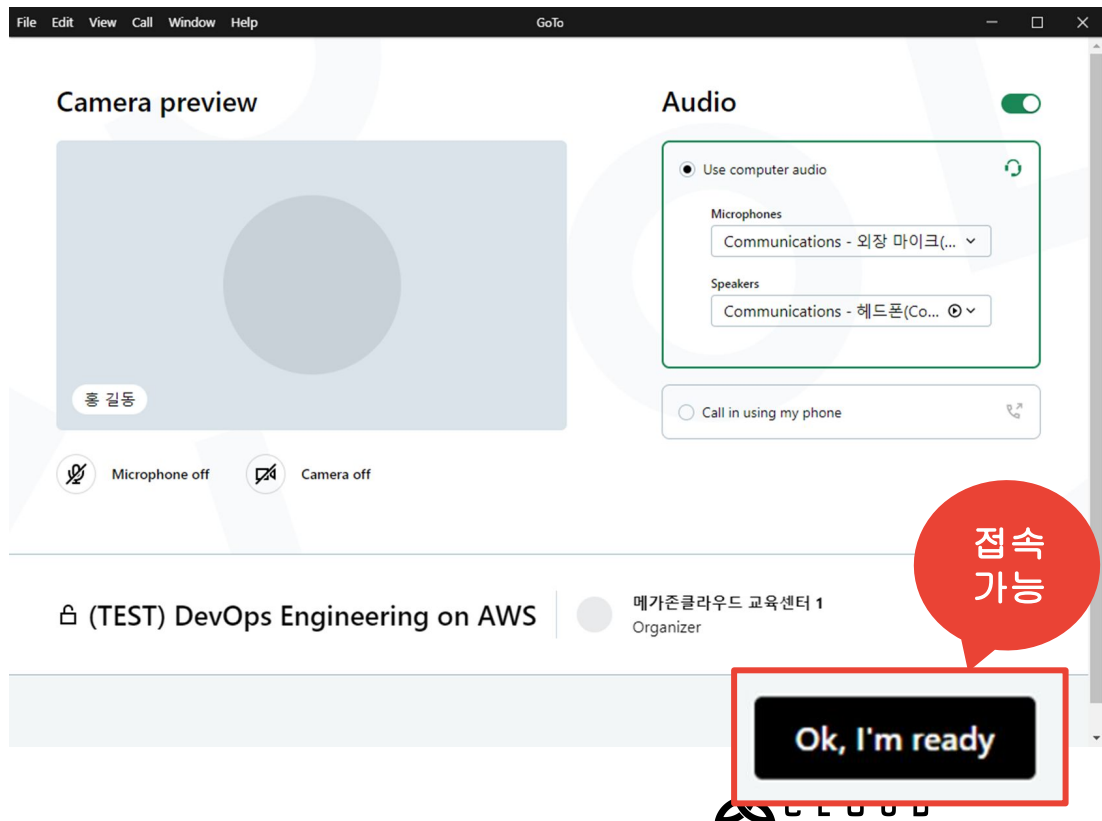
File Edit View Call Window Help
GoTo

Camera preview

홍 길동

Microphone off
Camera off

Audio

Use computer audio

Microphones
Communications - 외장 마이크(...

Speakers
Communications - 헤드폰(Co...

Call in using my phone

(TEST) DevOps Engineering on AWS

메가존클라우드 교육센터 1
Organizer

접속 가능

Ok, I'm ready